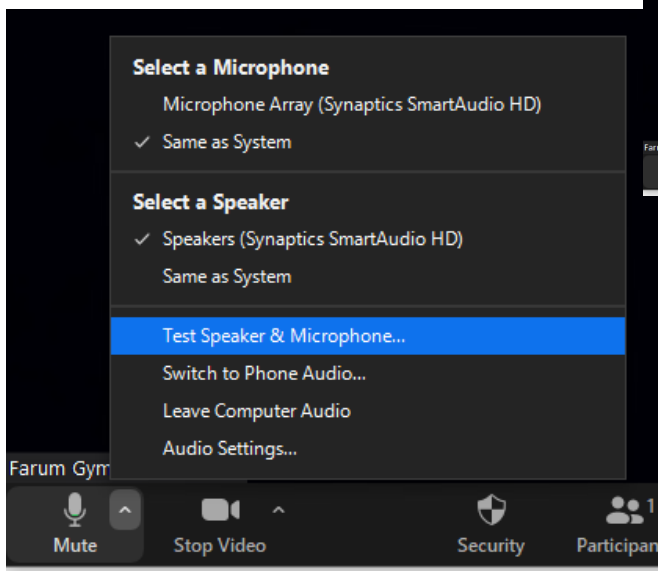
Select a Microphone
Microphone Array (Synaptics SmartAudio HD)
✓ Same as System

Select a Speaker
✓ Speakers (Synaptics SmartAudio HD)
Same as System

Test Speaker & Microphone...
Switch to Phone Audio...
Leave Computer Audio
Audio Settings...

Faru

Farum Gym

Mute
Stop Video
Security
1
Participan